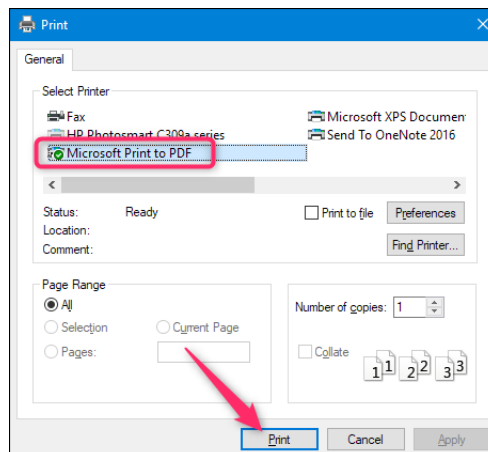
Print

General

Select Printer

Fax
HP Photosmart C309a series
Microsoft Print to PDF
Microsoft XPS Documen
Send To OneNote 2016

Status: Ready
Location:
Comment:

Print to file
Preferences
Find Printer...

Page Range
All
Selection
Current Page
Pages:

Number of copies: 1
Collate
1 1 2 2 3 3

Print
Cancel
Apply